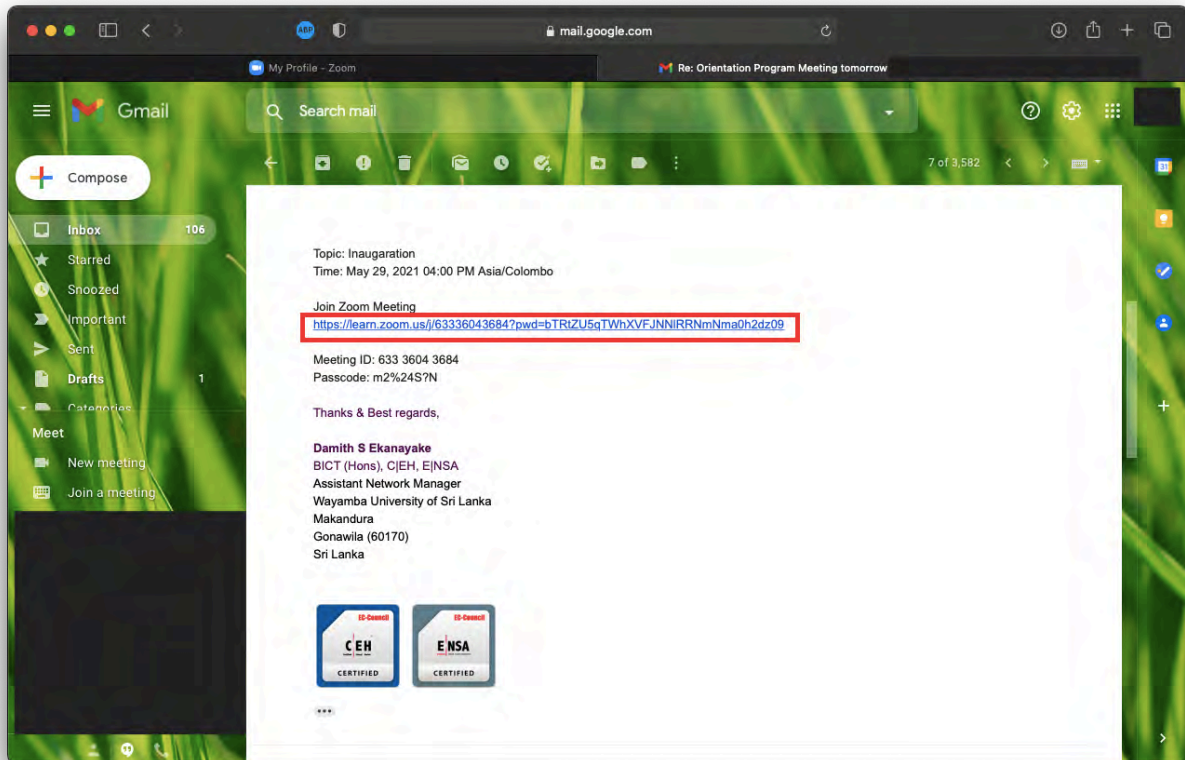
mail.google.com

My Profile - Zoom

Re: Orientation Program Meeting tomorrow

Gmail

Search mail

Compose

Inbox 106

Starred

Snoozed

Important

Sent

Drafts 1

Categories

Meet

New meeting

Join a meeting

7 of 3,582

Topic: Inaugaration
Time: May 29, 2021 04:00 PM Asia/Colombo

Join Zoom Meeting
https://learn.zoom.us/j/63336043684?pwd=bTRtZU5qTWhXVFJNNlRRNmNma0h2dz09

Meeting ID: 633 3604 3684
Passcode: m2%24S?N

Thanks & Best regards,

Damith S Ekanayake
BICT (Hons), C|EH, E|NSA
Assistant Network Manager
Wayamba University of Sri Lanka
Makandura
Gonawila (60170)
Sri Lanka

EC-Council
C|EH
CERTIFIED

EC-Council
E|NSA
CERTIFIED